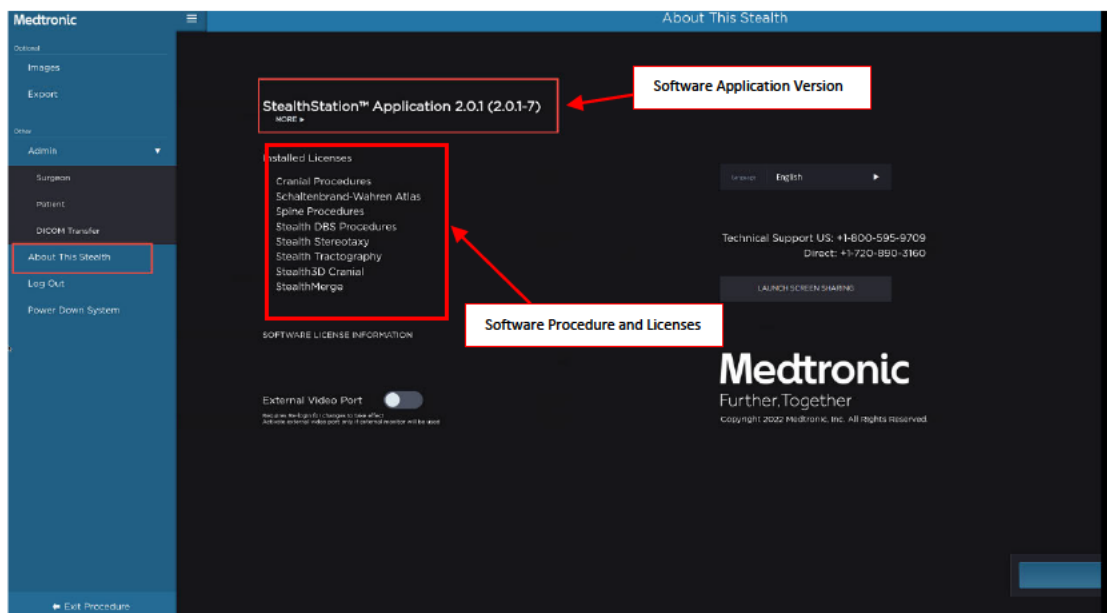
Medtronic

Optional

Images

Export

Other

Admin

Surgeon

Patient

DICOM Transfer

About This Stealth

Log Out

Power Down System

Exit Procedure

About This Stealth

StealthStation™ Application 2.0.1 (2.0.1-7)

MORE ▸

Software Application Version

Installed Licenses

Cranial Procedures
Schaltenbrand-Wahren Atlas
Spine Procedures
Stealth DBS Procedures
Stealth Stereotaxy
Stealth Tractography
Stealth3D Cranial
StealthMerge

Language English

Technical Support US: +1-800-595-9709
Direct: +1-720-890-3160

LAUNCH SCREEN SHARING

Software Procedure and Licenses

SOFTWARE LICENSE INFORMATION

Medtronic
Further, Together
Copyright 2022 Medtronic, Inc. All Rights Reserved.

External Video Port

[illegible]
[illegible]